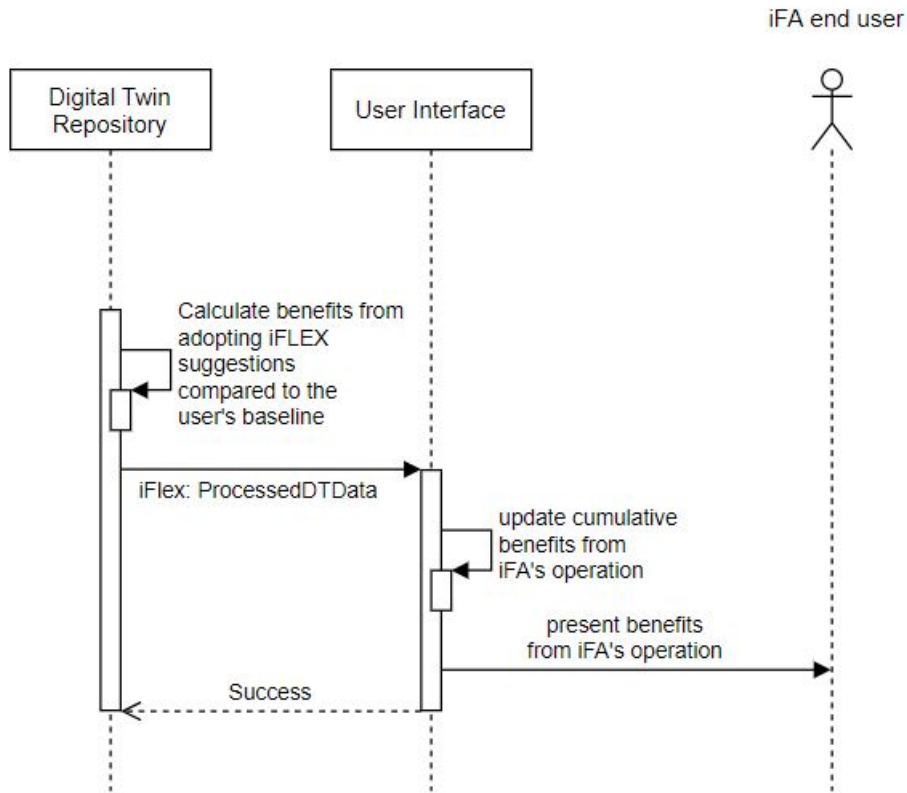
iFA end user

Digital Twin Repository

User Interface

Calculate benefits from adopting iFLEX suggestions compared to the user's baseline

iFlex: ProcessedDTData

update cumulative benefits from iFA's operation

present benefits from iFA's operation

Success